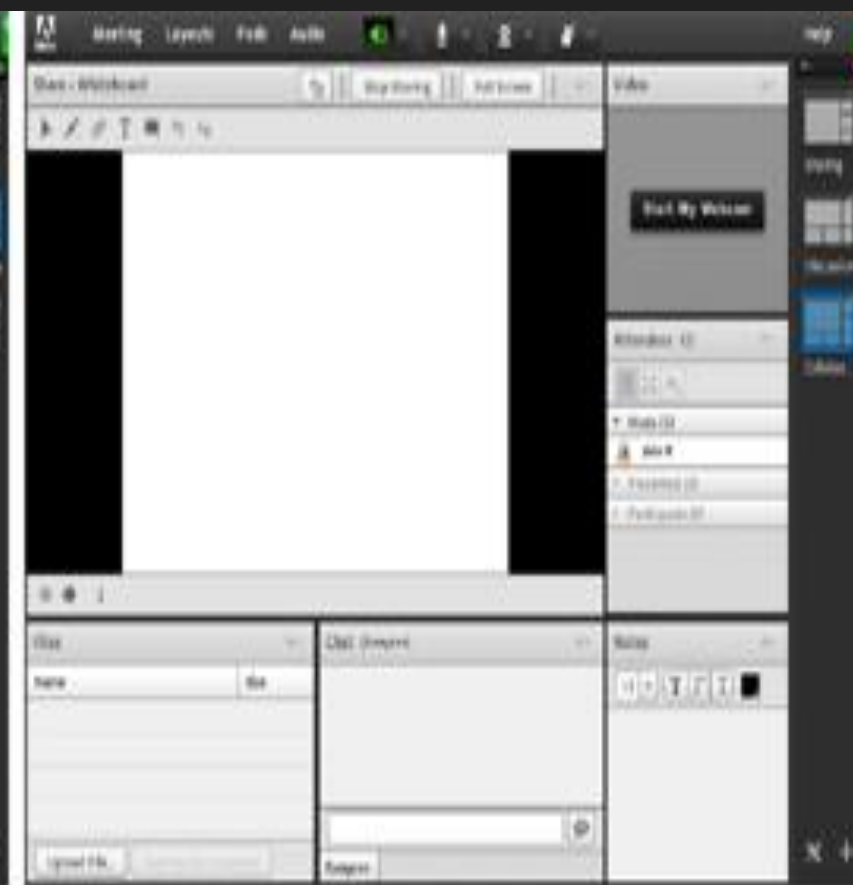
Meeting Layouts Pods Audio

Help

Share - Whiteboard

Stop Sharing

Full Screen

Video

Start My Webcam

Sharing

Discussion

Collaboration

Attendees (1)

Hosts (1)

Presenters (0)

Participants (0)

Files

Name

Size

Upload File...

Chat (Everyone)

Everyone

Notes